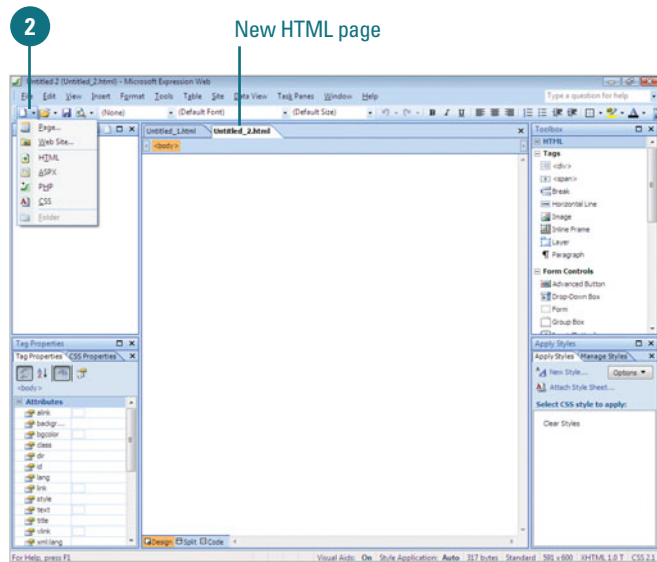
2

New HTML page

Untitled 2 (Untitled_2.html) - Microsoft Expression Web

File Edit View Insert Format Tools Table Site Data View Task Panes Window Help

Type a question for help

(None) (Default Font) (Default Size)

Page...
Web Site...
HTML
ASPX
PHP
CSS
Folder

Untitled_1.html Untitled_2.html

<body>

Toolbox
HTML
Tags
<div>
<span>
Break
Horizontal Line
Image
Inline Frame
Layer
Paragraph
Form Controls
Advanced Button
Drop-Down Box
Form
Group Box

Tag Properties
Tag Properties CSS Properties
<body>
Attributes
alink
backgr...
bgcolor
class
dir
id
lang
link
style
text
title
vlink
xml:lang

Apply Styles
Apply Styles Manage Styles
New Style...
Options
Attach Style Sheet...
Select CSS style to apply:
Clear Styles

Design Split Code

For Help, press F1

Visual Aids: On Style Application: Auto 317 bytes Standard 581 x 600 XHTML 1.0 T CSS 2.1